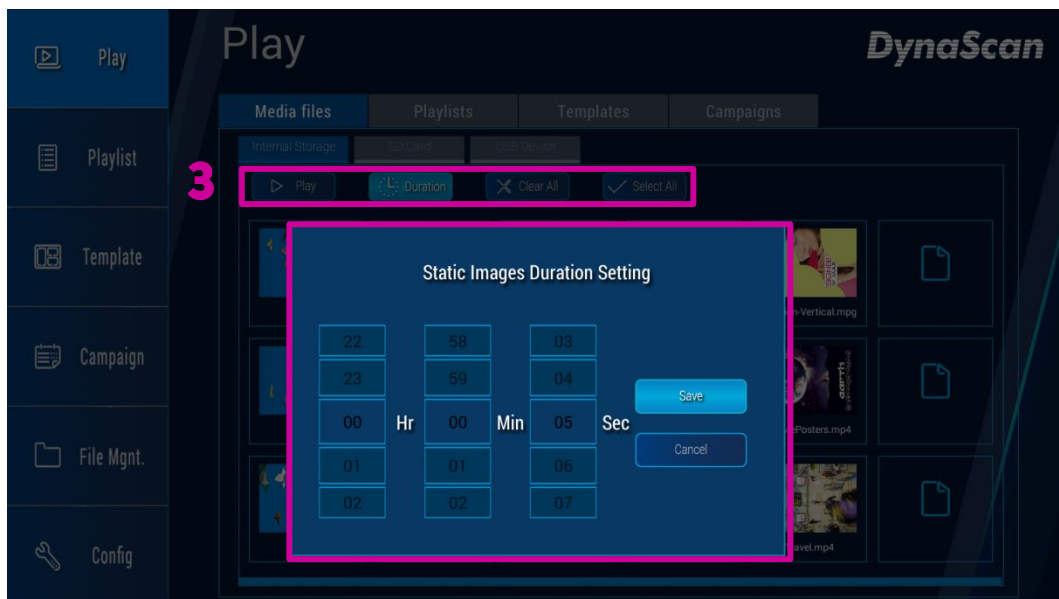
Play

Playlist

Template

Campaign

File Mgnt.

Config

Play

DynaScan

Media files | Playlists | Templates | Campaigns

Internal Storage | SD Card | USB Device

3

Play | Duration | Clear All | Select All

Static Images Duration Setting

| 22 | | 58 | | 03 | |
|---|---|---|---|---|---|
| 23 | | 59 | | 04 | |
| 00 | Hr | 00 | Min | 05 | Sec |
| 01 | | 01 | | 06 | |
| 02 | | 02 | | 07 | |

Save

Cancel

n-Vertical.mpg

ePosters.mp4

avel.mp4